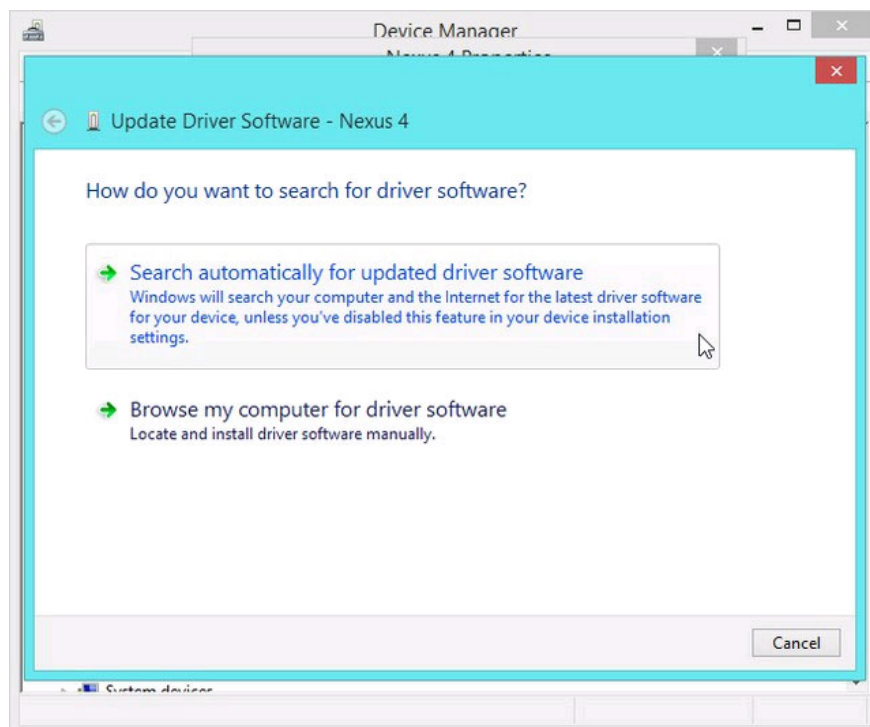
Device Manager

Nexus 4 Properties

Update Driver Software - Nexus 4

How do you want to search for driver software?

Search automatically for updated driver software
Windows will search your computer and the Internet for the latest driver software for your device, unless you've disabled this feature in your device installation settings.

Browse my computer for driver software
Locate and install driver software manually.

Cancel

System devices